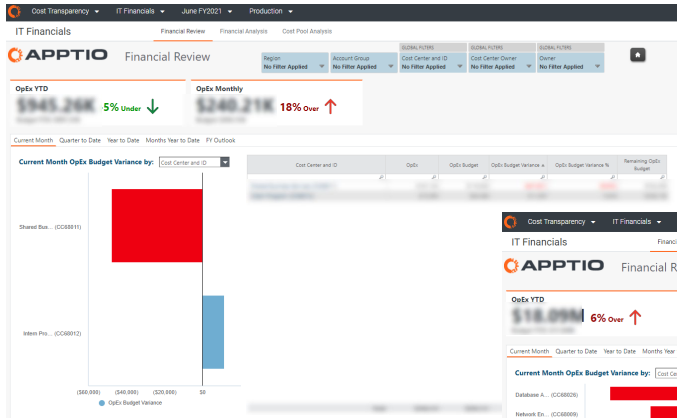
Cost Transparency ▾ IT Financials ▾ June FY2021 ▾ Production ▾

IT Financials

Financial Review Financial Analysis Cost Pool Analysis

APPTIO Financial Review

Region
No Filter Applied

Account Group
No Filter Applied

GLOBAL FILTERS
Cost Center and ID
No Filter Applied

GLOBAL FILTERS
Cost Center Owner
No Filter Applied

GLOBAL FILTERS
Owner
No Filter Applied

OpEx YTD
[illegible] 5% Under

OpEx Monthly
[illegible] 18% Over

Current Month Quarter to Date Year to Date Months Year to Date FY Outlook

Current Month OpEx Budget Variance by: Cost Center and ID

Shared Bus... (CC68011)

Intern Pro... (CC68012)

($60,000) ($40,000) ($20,000) $0

OpEx Budget Variance

| Cost Center and ID | OpEx | OpEx Budget | OpEx Budget Variance | OpEx Budget Variance % | Remaining OpEx Budget |
|---|---|---|---|---|---|
| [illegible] | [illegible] | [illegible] | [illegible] | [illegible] | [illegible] |

Cost Transparency ▾ IT Financials ▾

IT Financials

Financi

APPTIO Financial R

OpEx YTD
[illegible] 6% Over

Current Month Quarter to Date Year to Date Months Year

Current Month OpEx Budget Variance by: Cos

Database A... (CC68026)

Network En... (CC68009)